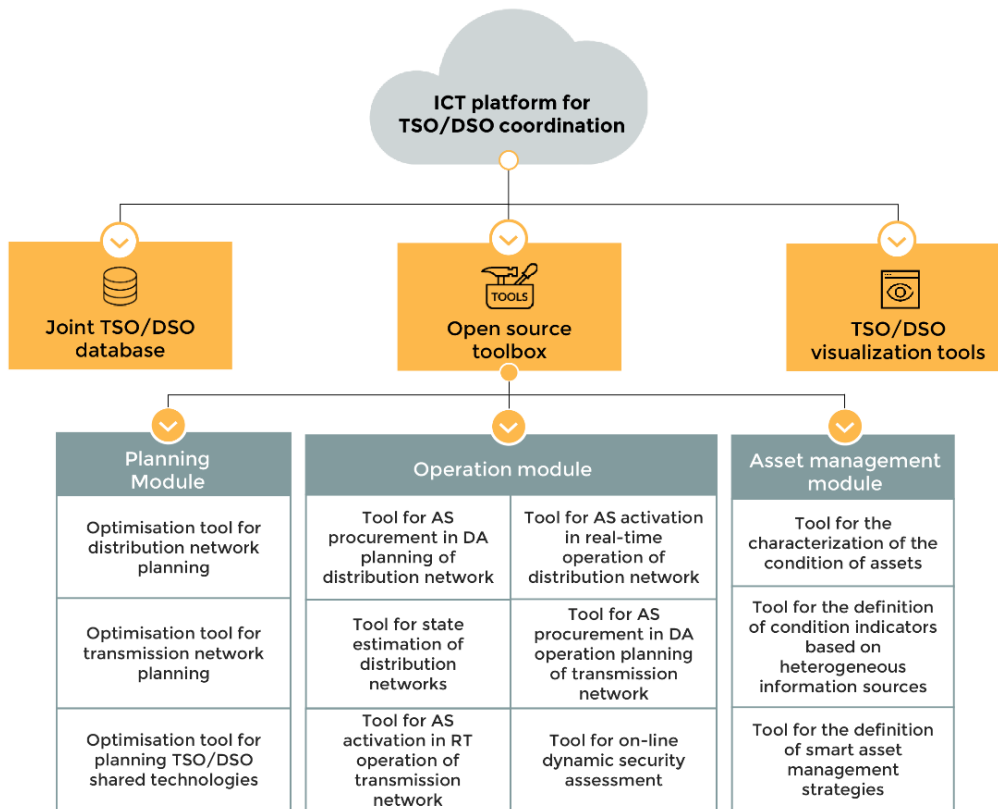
ICT platform for TSO/DSO coordination

Joint TSO/DSO database

TOOLS

Open source toolbox

TSO/DSO visualization tools

Planning Module

Optimisation tool for distribution network planning

Optimisation tool for transmission network planning

Optimisation tool for planning TSO/DSO shared technologies

Operation module

Tool for AS procurement in DA planning of distribution network

Tool for AS activation in real-time operation of distribution network

Tool for state estimation of distribution networks

Tool for AS procurement in DA operation planning of transmission network

Tool for AS activation in RT operation of transmission network

Tool for on-line dynamic security assessment

Asset management module

Tool for the characterization of the condition of assets

Tool for the definition of condition indicators based on heterogeneous information sources

Tool for the definition of smart asset management strategies